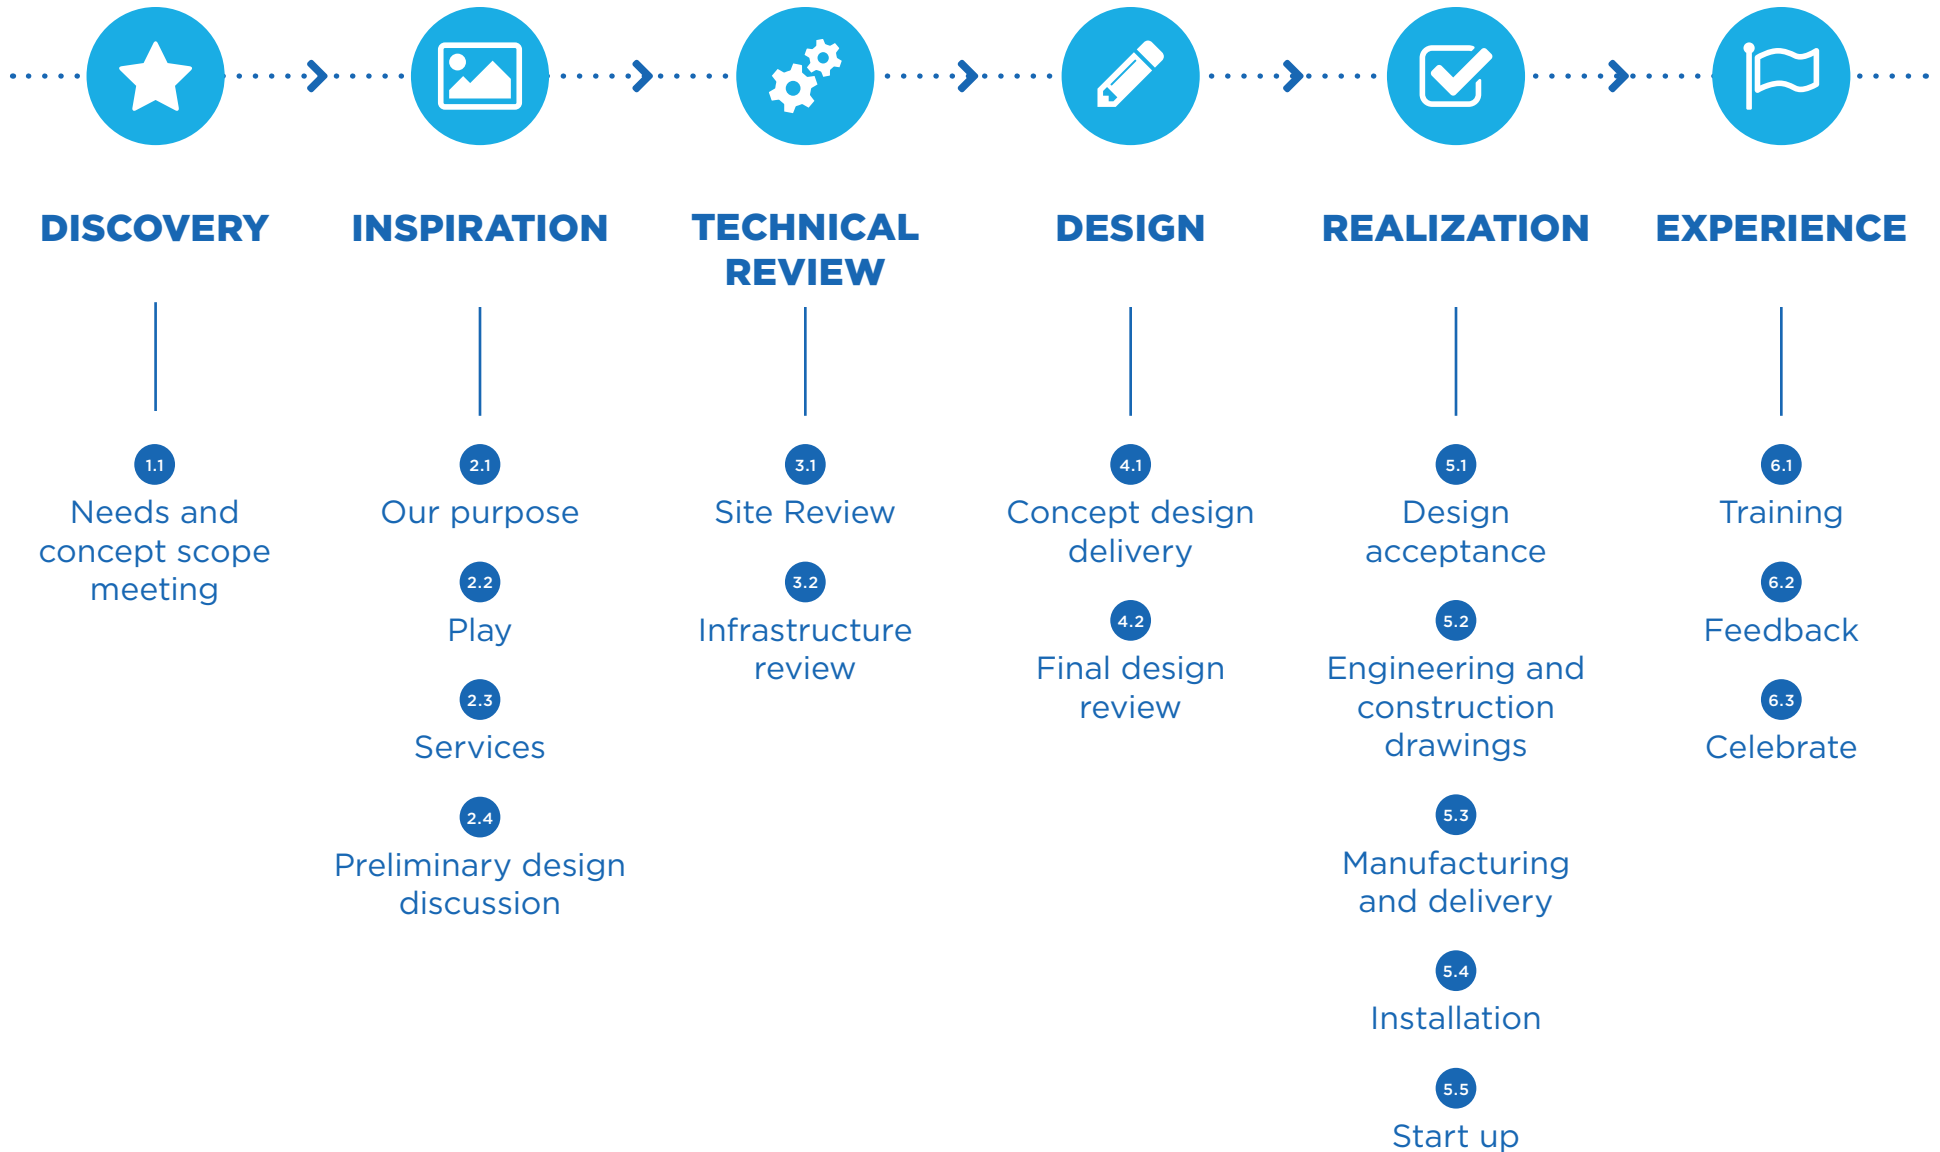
DISCOVERY

1.1
Needs and concept scope meeting

INSPIRATION

2.1
Our purpose

2.2
Play

2.3
Services

2.4
Preliminary design discussion

TECHNICAL REVIEW

3.1
Site Review

3.2
Infrastructure review

DESIGN

4.1
Concept design delivery

4.2
Final design review

REALIZATION

5.1
Design acceptance

5.2
Engineering and construction drawings

5.3
Manufacturing and delivery

5.4
Installation

5.5
Start up

EXPERIENCE

6.1
Training

6.2
Feedback

6.3
Celebrate